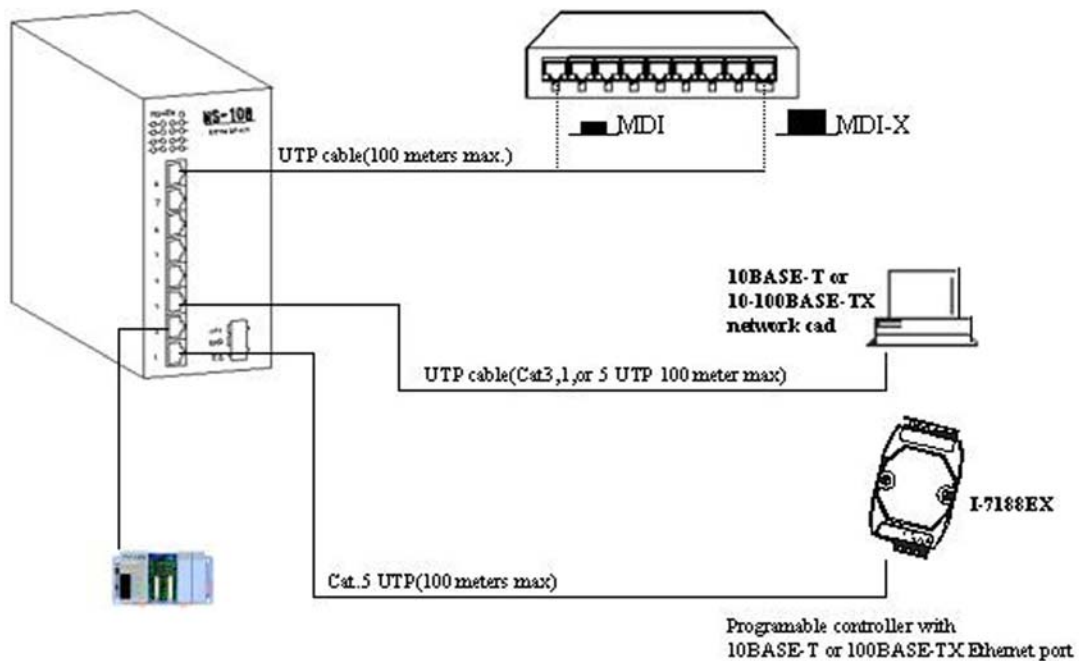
NS-108

MDI

MDI-X

UTP cable(100 meters max.)

10BASE-T or
10-100BASE-TX
network cad

UTP cable(Cat3,1,or 5 UTP 100 meter max)

I-7188EX

Cat..5 UTP(100 meters max)

Programable controller with
10BASE-T or 100BASE-TX Ethemet port